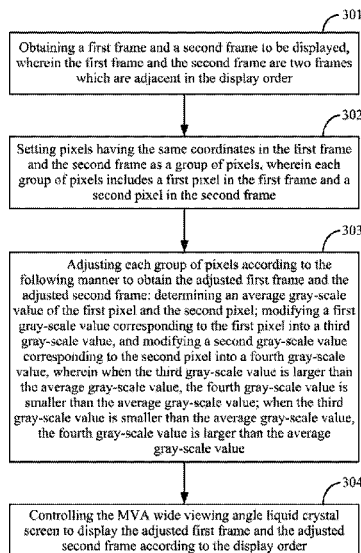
301

Obtaining a first frame and a second frame to be displayed, wherein the first frame and the second frame are two frames which are adjacent in the display order

302

Setting pixels having the same coordinates in the first frame and the second frame as a group of pixels, wherein each group of pixels includes a first pixel in the first frame and a second pixel in the second frame

303

Adjusting each group of pixels according to the following manner to obtain the adjusted first frame and the adjusted second frame: determining an average gray-scale value of the first pixel and the second pixel; modifying a first gray-scale value corresponding to the first pixel into a third gray-scale value, and modifying a second gray-scale value corresponding to the second pixel into a fourth gray-scale value, wherein when the third gray-scale value is larger than the average gray-scale value, the fourth gray-scale value is smaller than the average gray-scale value; when the third gray-scale value is smaller than the average gray-scale value, the fourth gray-scale value is larger than the average gray-scale value

304

Controlling the MVA wide viewing angle liquid crystal screen to display the adjusted first frame and the adjusted second frame according to the display order